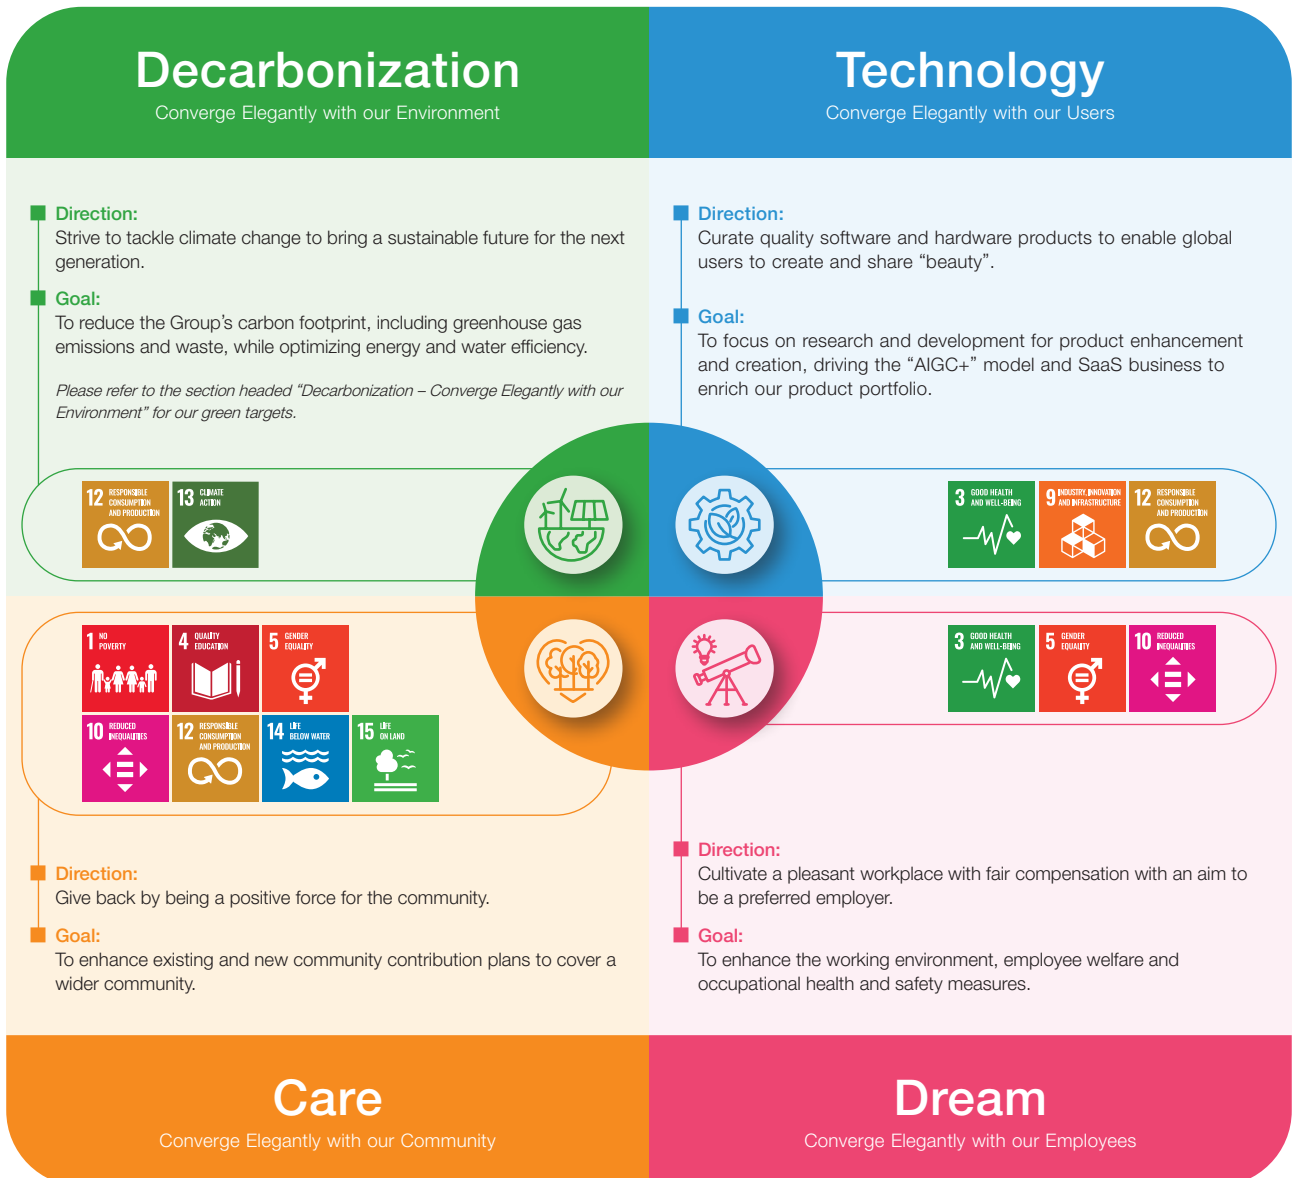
Decarbonization
Converge Elegantly with our Environment

Technology
Converge Elegantly with our Users

Direction:
Strive to tackle climate change to bring a sustainable future for the next generation.

Goal:
To reduce the Group's carbon footprint, including greenhouse gas emissions and waste, while optimizing energy and water efficiency.

Please refer to the section headed "Decarbonization – Converge Elegantly with our Environment" for our green targets.

Direction:
Curate quality software and hardware products to enable global users to create and share "beauty".

Goal:
To focus on research and development for product enhancement and creation, driving the "AIGC+" model and SaaS business to enrich our product portfolio.

12 RESPONSIBLE CONSUMPTION AND PRODUCTION
13 CLIMATE ACTION

3 GOOD HEALTH AND WELL-BEING
9 INDUSTRY, INNOVATION AND INFRASTRUCTURE
12 RESPONSIBLE CONSUMPTION AND PRODUCTION

1 NO POVERTY
4 QUALITY EDUCATION
5 GENDER EQUALITY
10 REDUCED INEQUALITIES
12 RESPONSIBLE CONSUMPTION AND PRODUCTION
14 LIFE BELOW WATER
15 LIFE ON LAND

3 GOOD HEALTH AND WELL-BEING
5 GENDER EQUALITY
10 REDUCED INEQUALITIES

Direction:
Give back by being a positive force for the community.

Goal:
To enhance existing and new community contribution plans to cover a wider community.

Direction:
Cultivate a pleasant workplace with fair compensation with an aim to be a preferred employer.

Goal:
To enhance the working environment, employee welfare and occupational health and safety measures.

Care
Converge Elegantly with our Community

Dream
Converge Elegantly with our Employees